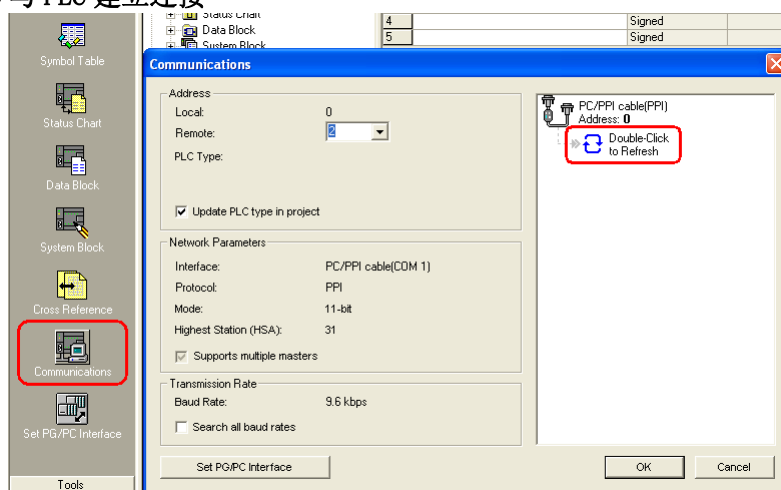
Symbol Table
Status Chart
Data Block
System Block
Cross Reference
Communications
Set PG/PC Interface
Tools

Status Chart
Data Block
System Block

| 4 | | Signed |
|---|---|---|
| 5 | | Signed |

Communications

Address
Local: 0
Remote: 2
PLC Type:
Update PLC type in project

Network Parameters
Interface: PC/PPI cable(COM 1)
Protocol: PPI
Mode: 11-bit
Highest Station (HSA): 31
Supports multiple masters

Transmission Rate
Baud Rate: 9.6 kbps
Search all baud rates

PC/PPI cable(PPI)
Address: 0
Double-Click to Refresh

Set PG/PC Interface
OK
Cancel